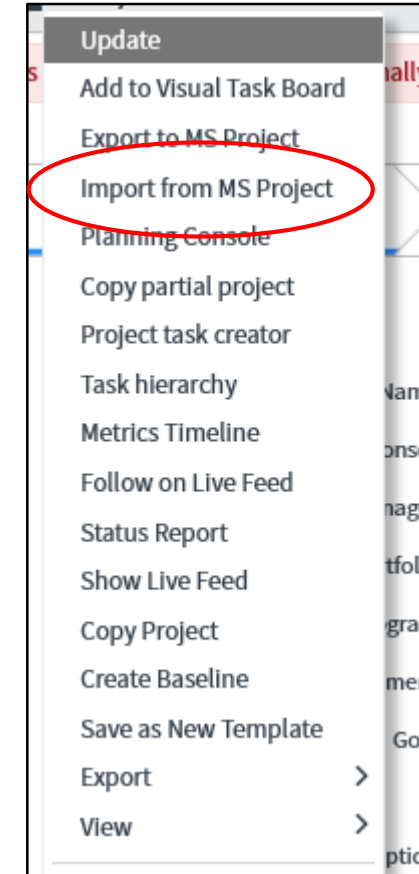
Update
Add to Visual Task Board
Export to MS Project
Import from MS Project
Planning Console
Copy partial project
Project task creator
Task hierarchy
Metrics Timeline
Follow on Live Feed
Status Report
Show Live Feed
Copy Project
Create Baseline
Save as New Template
Export >
View >